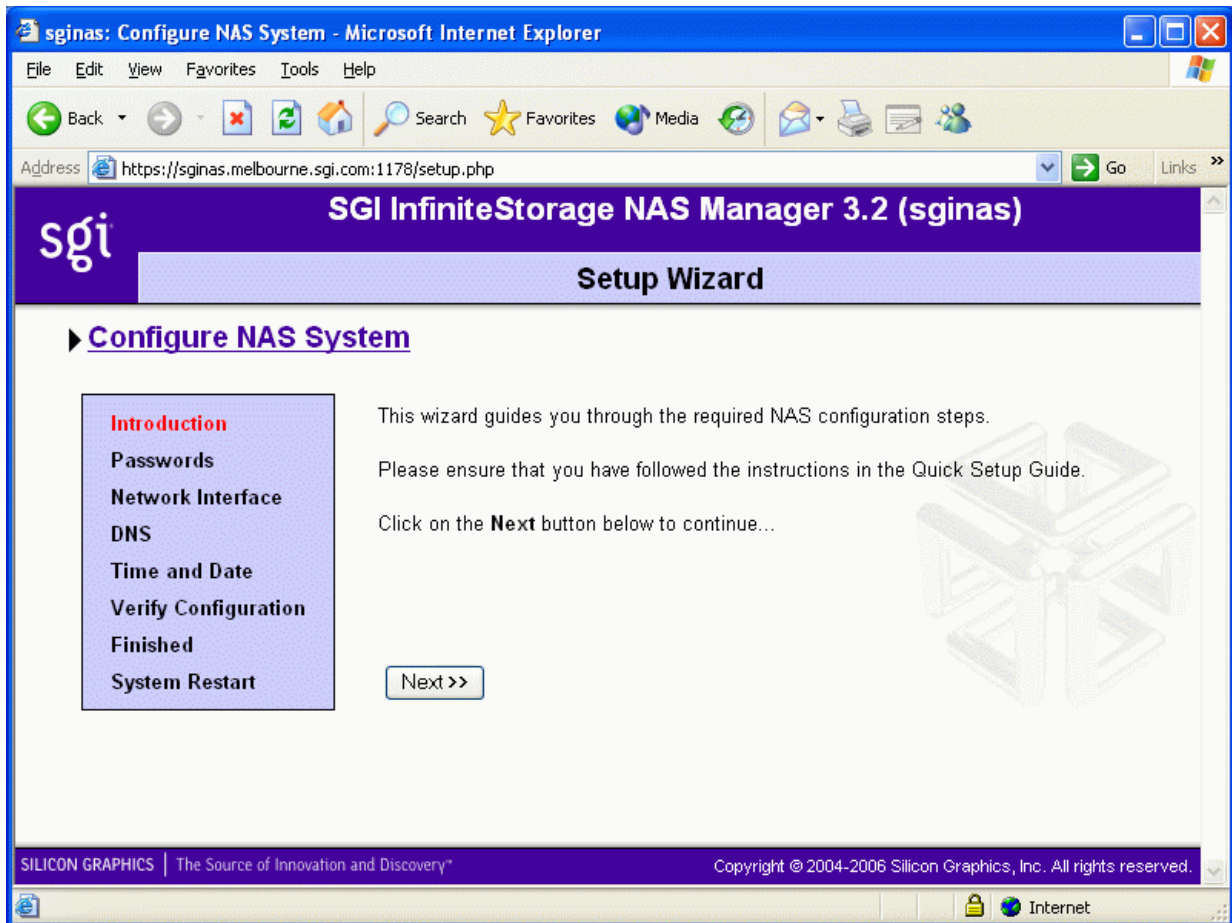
sginas: Configure NAS System - Microsoft Internet Explorer

File Edit View Favorites Tools Help

Back Search Favorites Media

Address https://sginas.melbourne.sgi.com:1178/setup.php Go Links

sgi

SGI InfiniteStorage NAS Manager 3.2 (sginas)

Setup Wizard

Configure NAS System

Introduction
Passwords
Network Interface
DNS
Time and Date
Verify Configuration
Finished
System Restart

This wizard guides you through the required NAS configuration steps.

Please ensure that you have followed the instructions in the Quick Setup Guide.

Click on the **Next** button below to continue...

Next >>

SILICON GRAPHICS | The Source of Innovation and Discovery™

Copyright © 2004-2006 Silicon Graphics, Inc. All rights reserved.

Internet